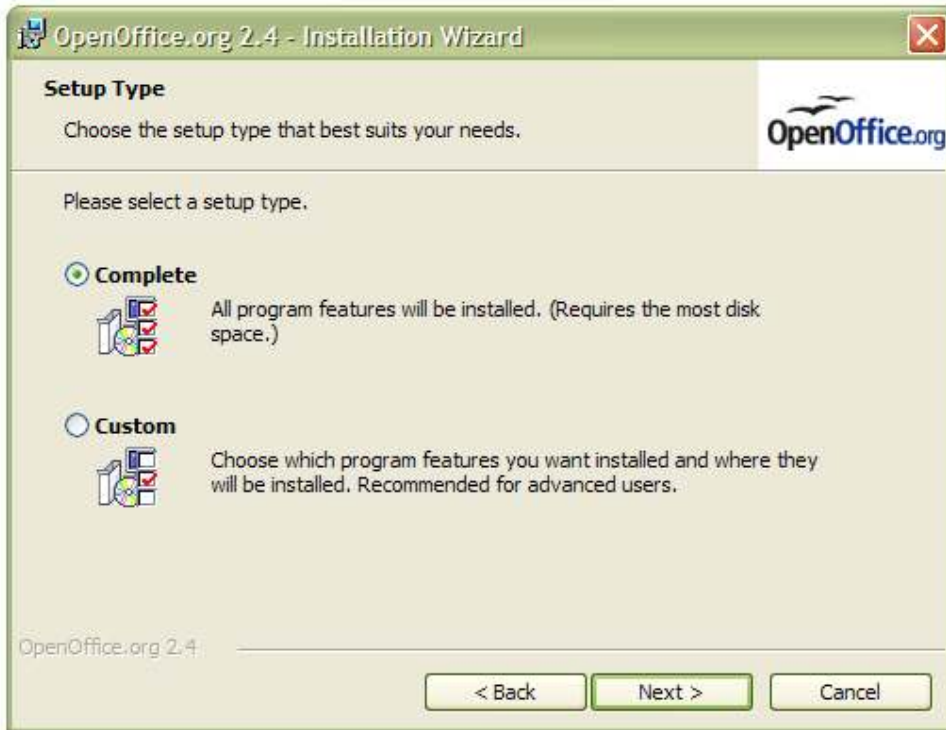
OpenOffice.org 2.4 - Installation Wizard

Setup Type

Choose the setup type that best suits your needs.

OpenOffice.org

Please select a setup type.

Complete

All program features will be installed. (Requires the most disk space.)

Custom

Choose which program features you want installed and where they will be installed. Recommended for advanced users.

OpenOffice.org 2.4

< Back

Next >

Cancel